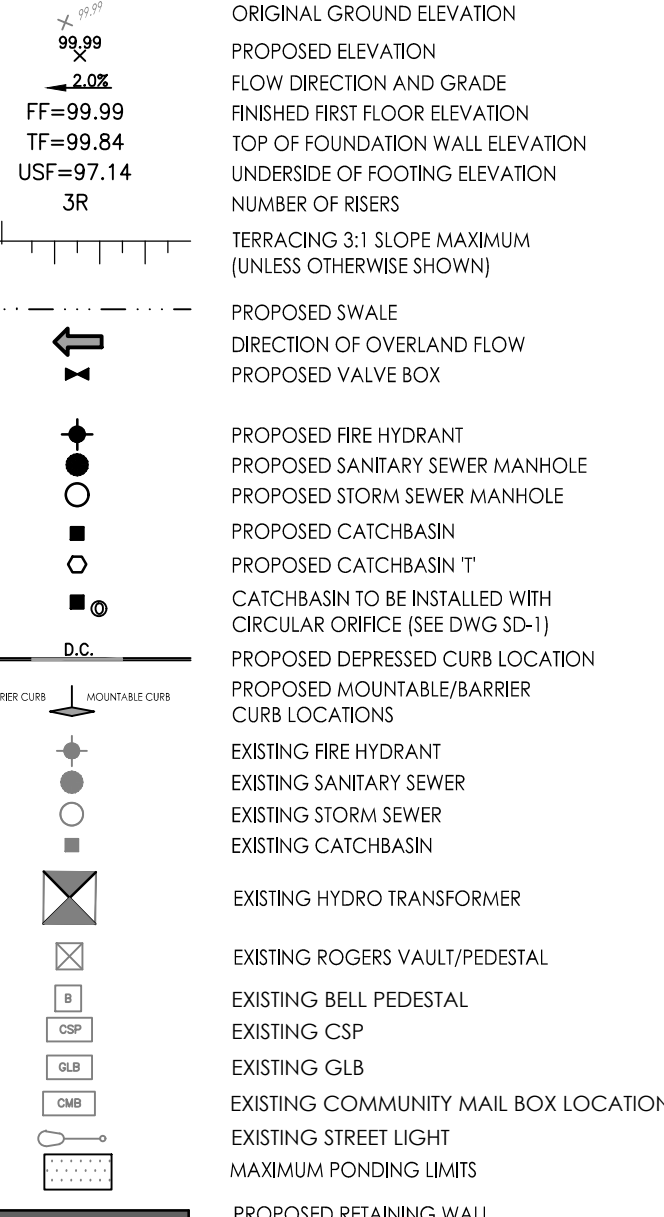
99.99 ORIGINAL GROUND ELEVATION
99.99 PROPOSED ELEVATION
2.0% FLOW DIRECTION AND GRADE
FF=99.99 FINISHED FIRST FLOOR ELEVATION
TF=99.84 TOP OF FOUNDATION WALL ELEVATION
USF=97.14 UNDERSIDE OF FOOTING ELEVATION
3R NUMBER OF RISERS
TERRACING 3:1 SLOPE MAXIMUM (UNLESS OTHERWISE SHOWN)
PROPOSED SWALE
DIRECTION OF OVERLAND FLOW
PROPOSED VALVE BOX
PROPOSED FIRE HYDRANT
PROPOSED SANITARY SEWER MANHOLE
PROPOSED STORM SEWER MANHOLE
PROPOSED CATCHBASIN
PROPOSED CATCHBASIN 'T'
CATCHBASIN TO BE INSTALLED WITH CIRCULAR ORIFICE (SEE DWG SD-1)
D.C. PROPOSED DEPRESSED CURB LOCATION
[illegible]RIER CURB MOUNTABLE CURB PROPOSED MOUNTABLE/BARRIER CURB LOCATIONS
EXISTING FIRE HYDRANT
EXISTING SANITARY SEWER
EXISTING STORM SEWER
EXISTING CATCHBASIN
EXISTING HYDRO TRANSFORMER
EXISTING ROGERS VAULT/PEDESTAL
B EXISTING BELL PEDESTAL
CSP EXISTING CSP
GLB EXISTING GLB
CMB EXISTING COMMUNITY MAIL BOX LOCATION
EXISTING STREET LIGHT
MAXIMUM PONDING LIMITS
PROPOSED RETAINING WALL